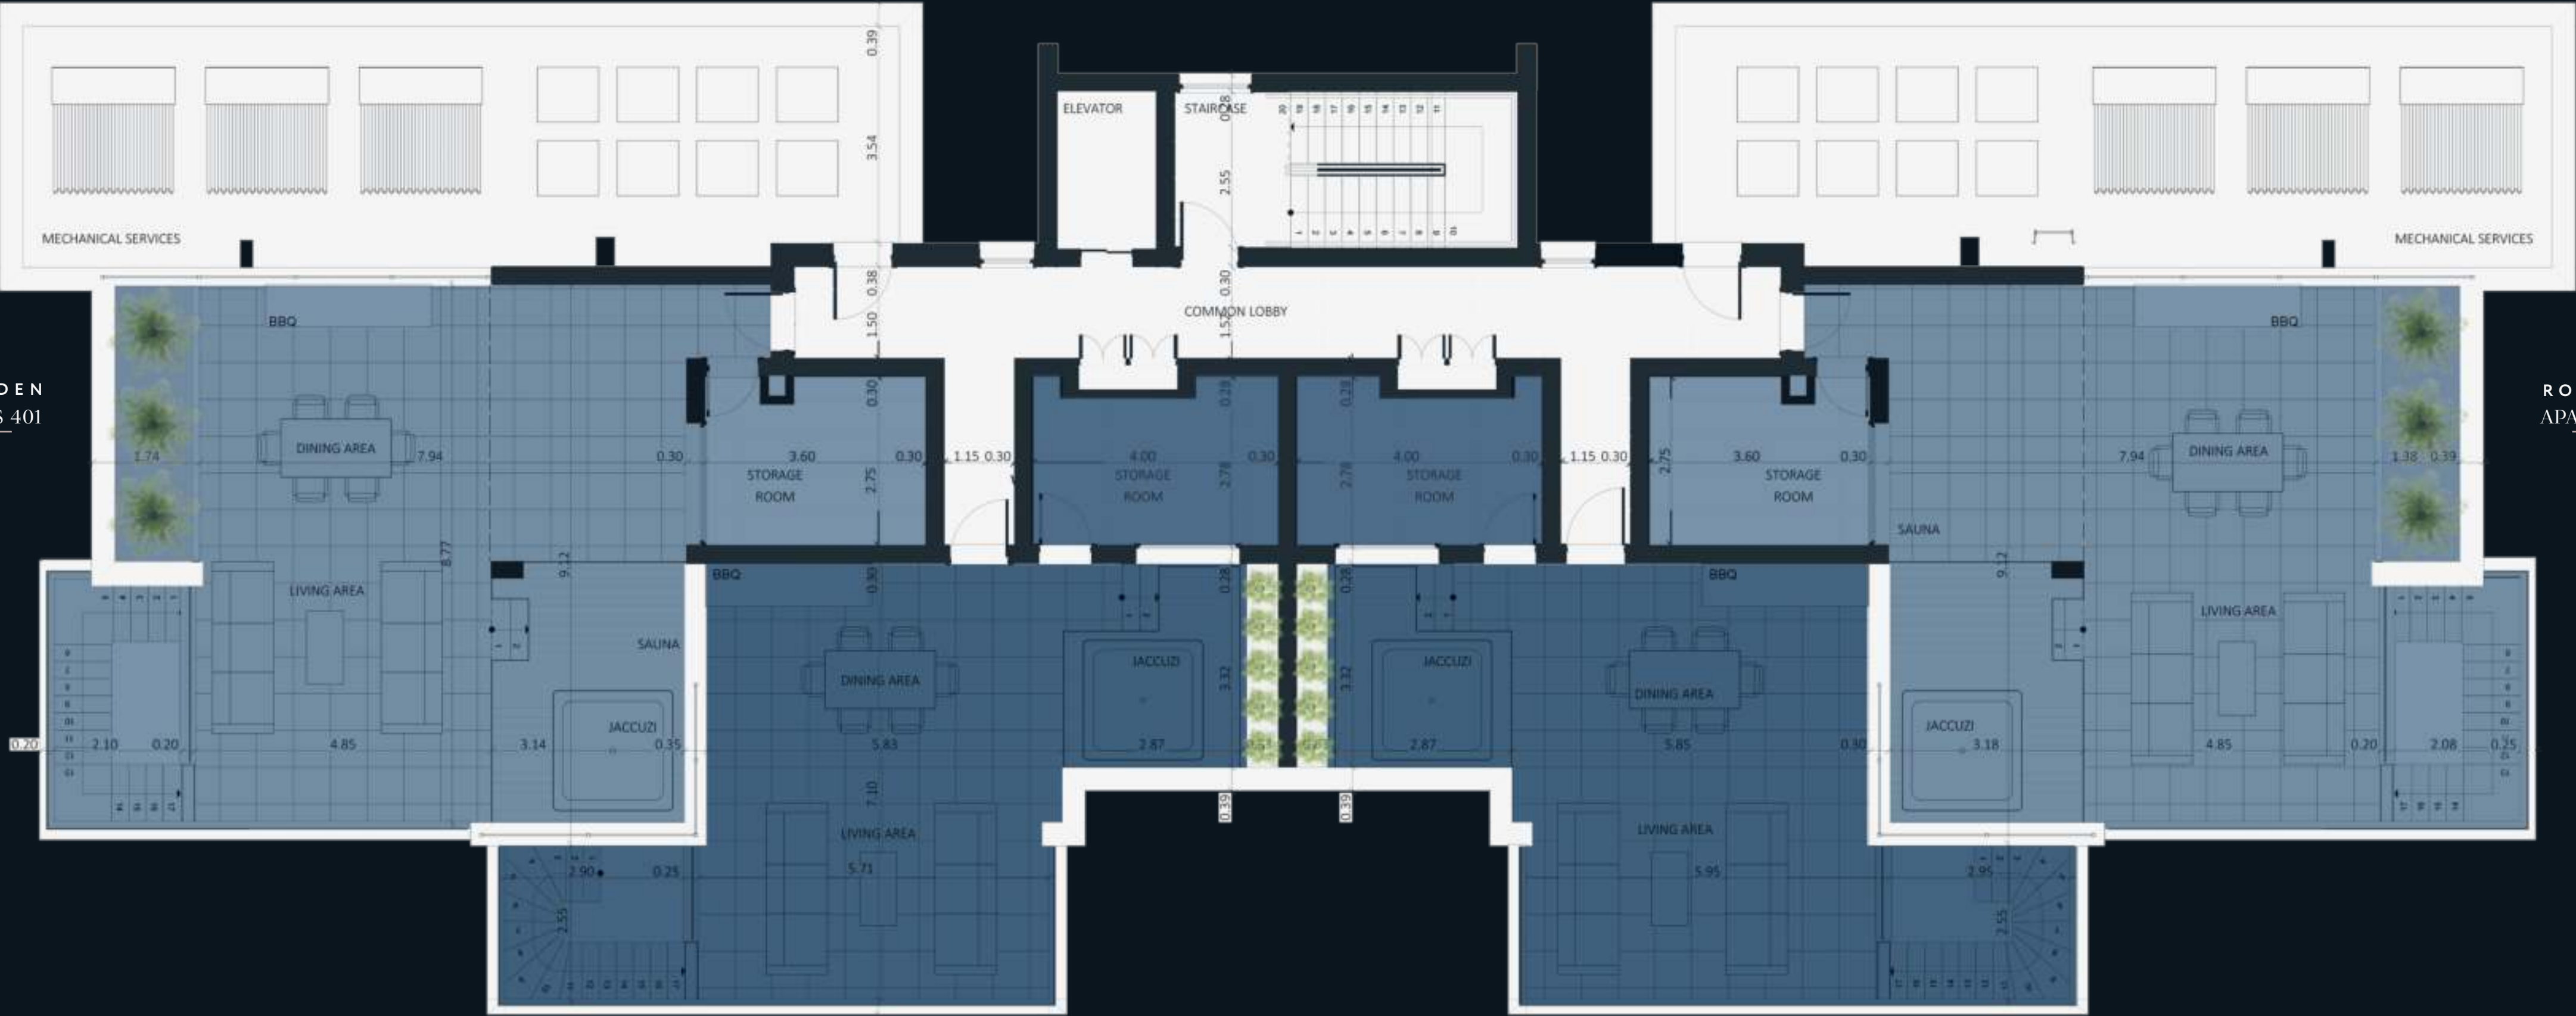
MECHANICAL SERVICES
0.39
3.54
ELEVATOR
STAIRCASE
0.18
2.55
MECHANICAL SERVICES
0.38
1.50
0.30
COMMON LOBBY
1.57
BBQ
BBQ
DEN
S 401
RO
APA
DINING AREA
1.74
7.94
0.30
3.60
STORAGE ROOM
0.30
2.75
0.30
1.15
0.30
0.28
4.00
STORAGE ROOM
2.78
0.30
0.28
2.78
4.00
STORAGE ROOM
0.30
1.15
0.30
2.75
3.60
STORAGE ROOM
0.30
7.94
DINING AREA
1.38
0.39
SAUNA
8.77
9.12
9.12
LIVING AREA
BBQ
0.30
0.28
0.28
BBQ
LIVING AREA
SAUNA
DINING AREA
JACCUZI
3.32
3.32
JACCUZI
DINING AREA
JACCUZI
JACCUZI
0.20
2.10
0.20
4.85
3.14
0.35
5.83
2.87
0.51
0.51
2.87
5.85
0.30
3.18
4.85
0.20
2.08
0.25
7.10
0.39
0.39
LIVING AREA
LIVING AREA
2.90
0.25
5.71
5.95
2.95
2.55
2.55